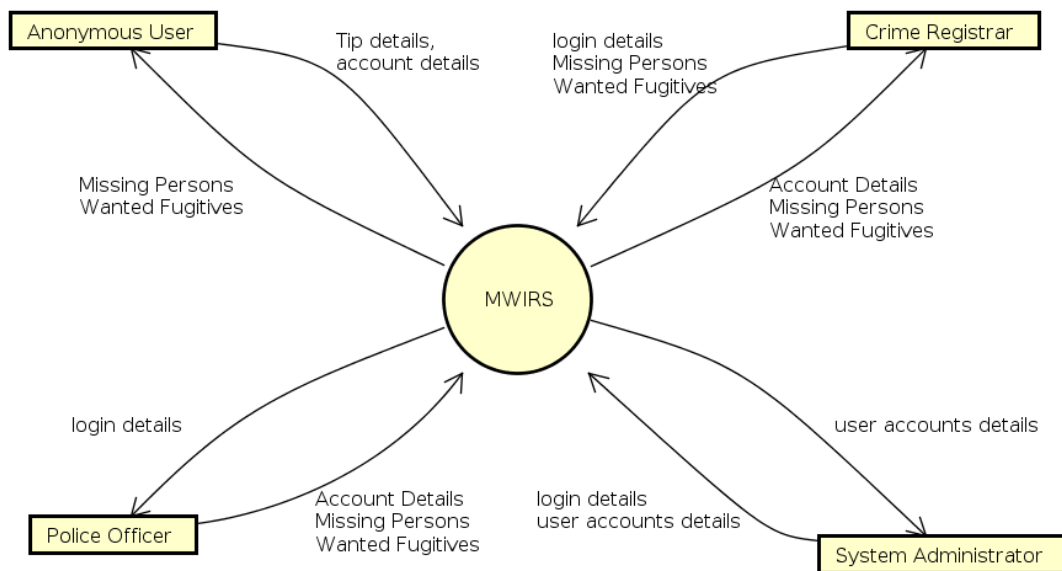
Anonymous User

Tip details, account details

login details
Missing Persons
Wanted Fugitives

Crime Registrar

Missing Persons
Wanted Fugitives

Account Details
Missing Persons
Wanted Fugitives

MWIRS

login details

user accounts details

Account Details
Missing Persons
Wanted Fugitives

login details
user accounts details

Police Officer

System Administrator